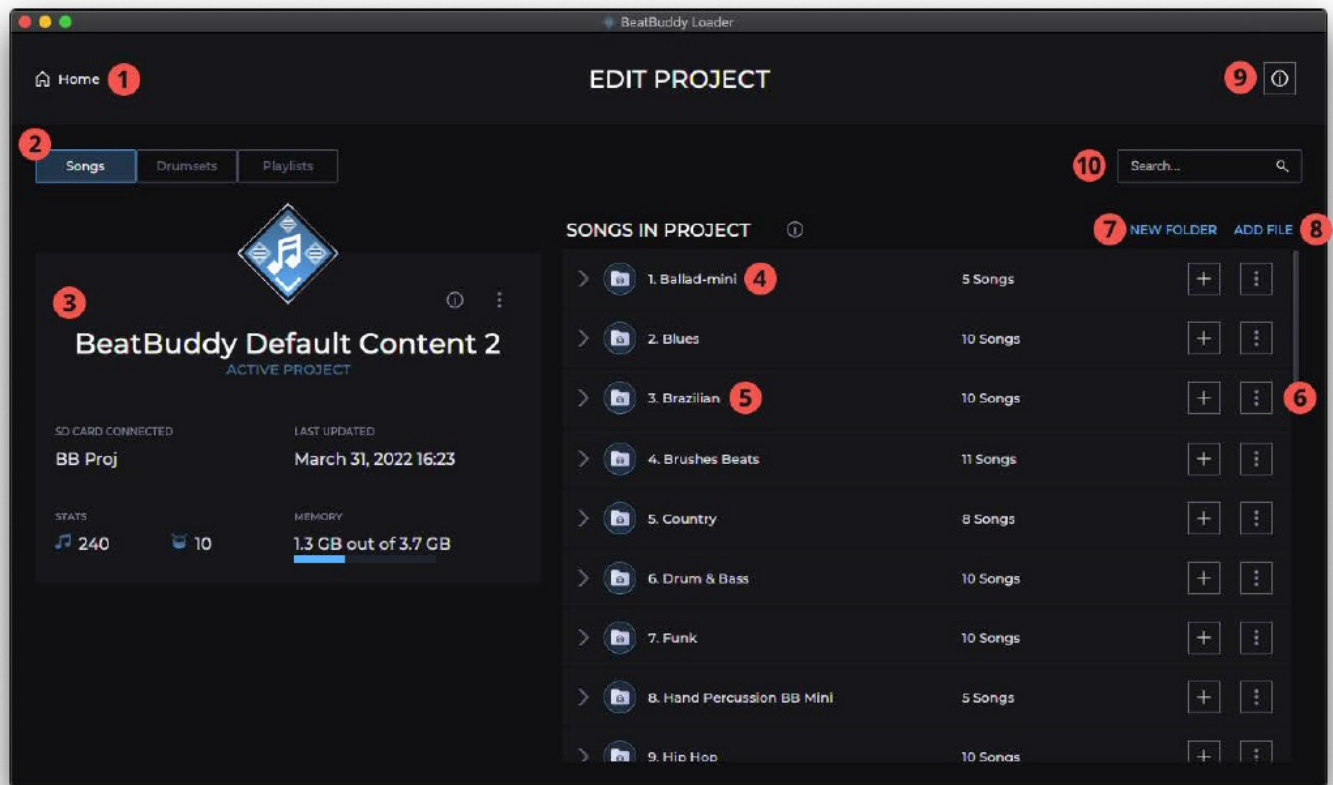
BeatBuddy Loader

Home 1

EDIT PROJECT

9

2

Songs Drumsets Playlists

10 Search...

SONGS IN PROJECT

7 NEW FOLDER ADD FILE 8

3

BeatBuddy Default Content 2
ACTIVE PROJECT

SD CARD CONNECTED
BB Proj

LAST UPDATED
March 31, 2022 16:23

STATS
240 10

MEMORY
1.3 GB out of 3.7 GB

| | | |
|---|---|---|
| 1. Ballad-mini 4 | 5 Songs | |
| 2. Blues | 10 Songs | |
| 3. Brazilian 5 | 10 Songs | 6 |
| 4. Brushes Beats | 11 Songs | |
| 5. Country | 8 Songs | |
| 6. Drum & Bass | 10 Songs | |
| 7. Funk | 10 Songs | |
| 8. Hand Percussion BB Mini | 5 Songs | |
| 9. Hip Hop | 10 Songs | |